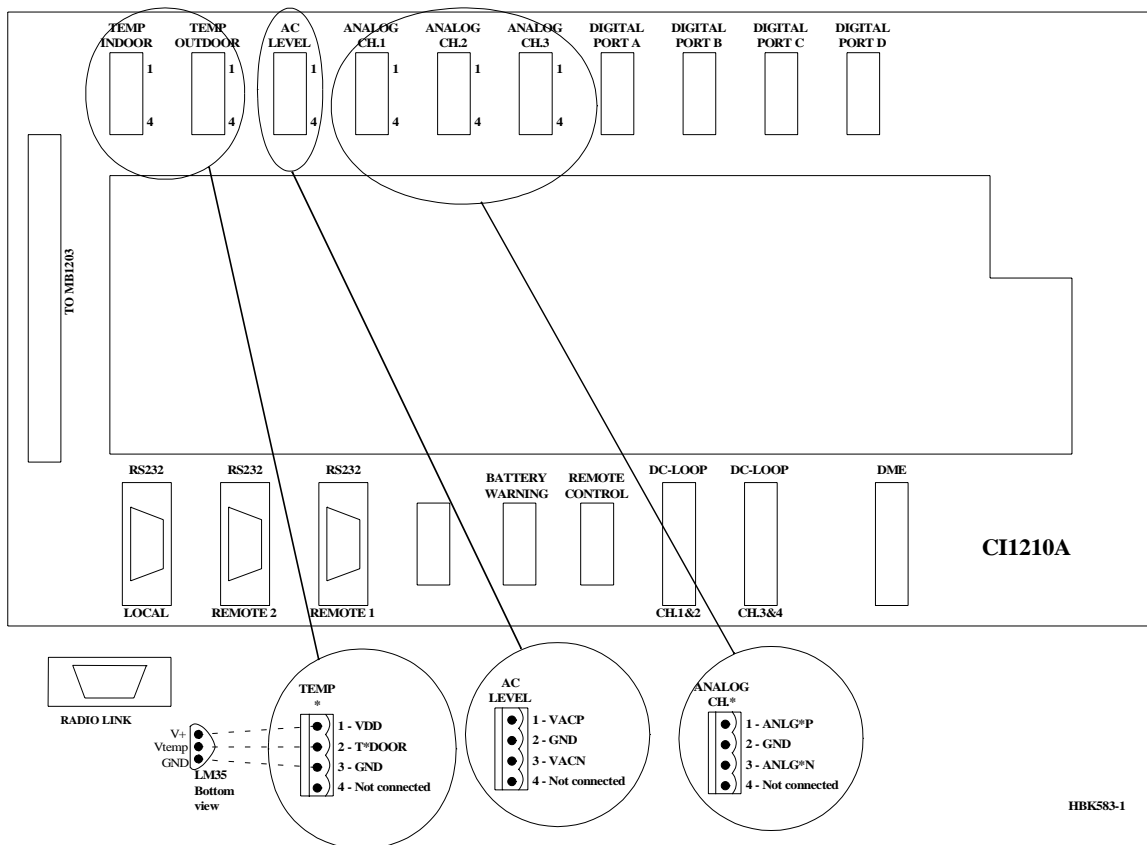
TEMP INDOOR
1
4
TEMP OUTDOOR
1
4
AC LEVEL
1
4
ANALOG CH.1
1
4
ANALOG CH.2
1
4
ANALOG CH.3
1
4
DIGITAL PORT A
DIGITAL PORT B
DIGITAL PORT C
DIGITAL PORT D

TO MB1203

RS232
LOCAL
RS232
REMOTE 2
RS232
REMOTE 1
BATTERY WARNING
REMOTE CONTROL
DC-LOOP
CH.1&2
DC-LOOP
CH.3&4
DME

CI1210A

RADIO LINK

V+
Vtemp
GND
LM35
Bottom view

TEMP
*
1 - VDD
2 - T*DOOR
3 - GND
4 - Not connected

AC LEVEL
1 - VACP
2 - GND
3 - VACN
4 - Not connected

ANALOG CH.*
1 - ANLG*P
2 - GND
3 - ANLG*N
4 - Not connected

HBK583-1